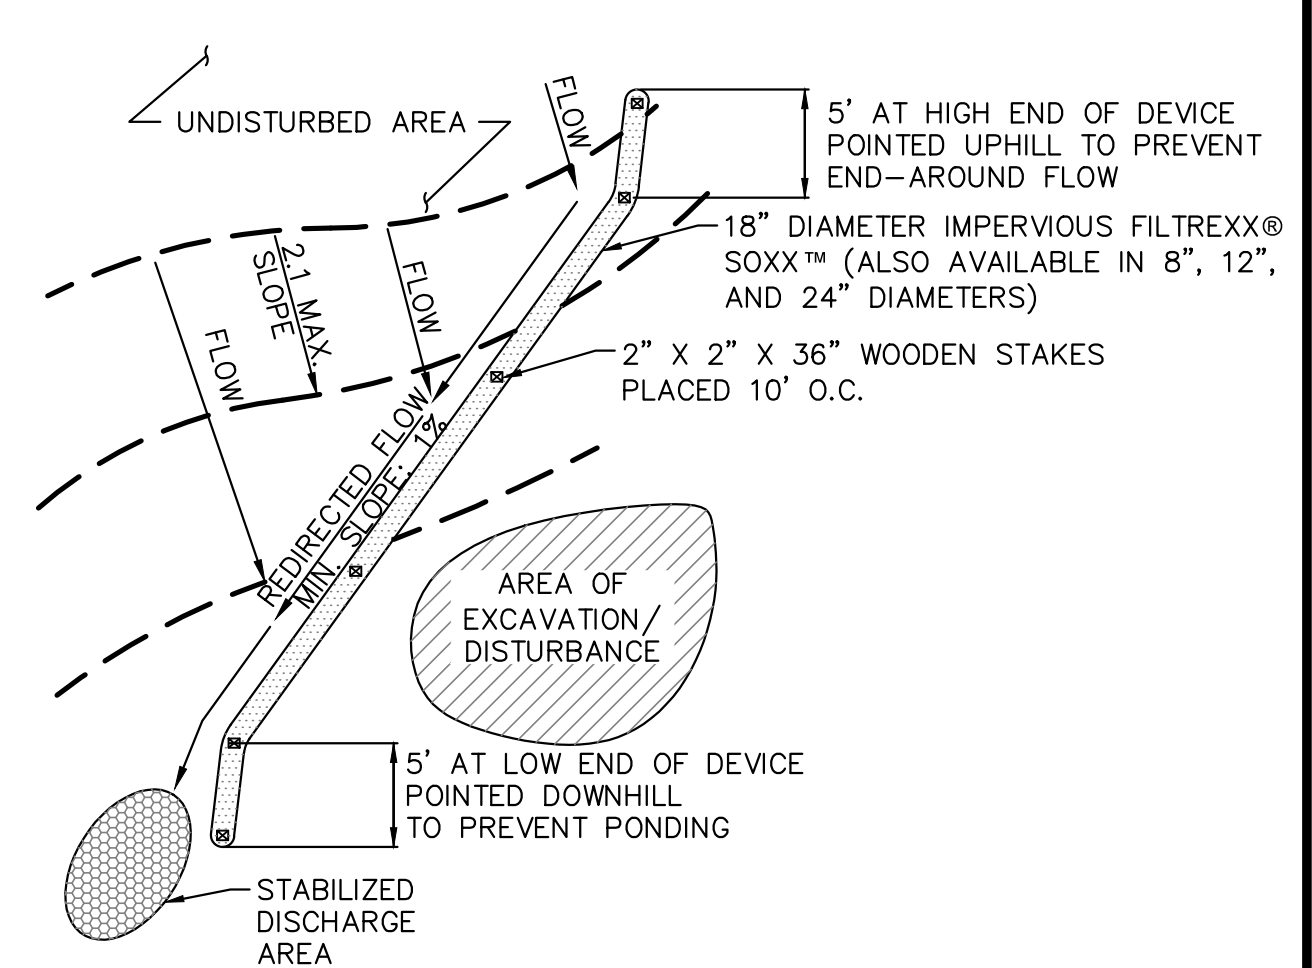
UNDISTURBED AREA

FLOW

5' AT HIGH END OF DEVICE POINTED UPHILL TO PREVENT END–AROUND FLOW

18" DIAMETER IMPERVIOUS FILTREXX® SOXX™ (ALSO AVAILABLE IN 8", 12", AND 24" DIAMETERS)

2.1 MAX. SLOPE

FLOW

FLOW

2" X 2" X 36" WOODEN STAKES PLACED 10' O.C.

REDIRECTED FLOW
MIN. SLOPE: 1%

AREA OF EXCAVATION/ DISTURBANCE

5' AT LOW END OF DEVICE POINTED DOWNHILL TO PREVENT PONDING

STABILIZED DISCHARGE AREA